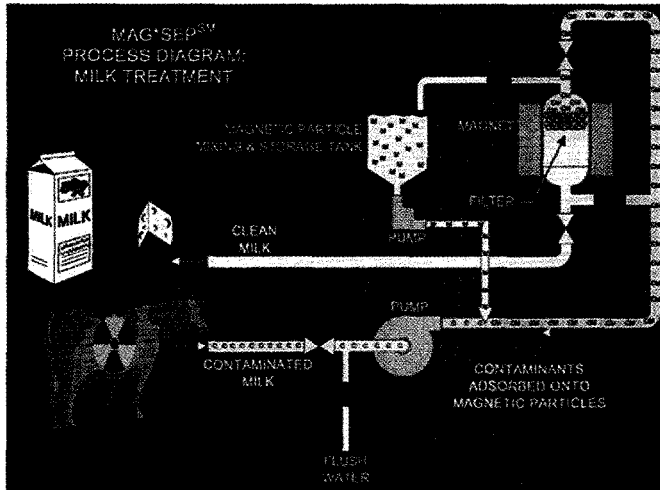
MAG*SEP$^{SM}$ PROCESS DIAGRAM: MILK TREATMENT

MAGNETIC PARTICLE MIXING & STORAGE TANK

MAGNET

FILTER

PUMP

CLEAN MILK

MILK

MILK

PUMP

CONTAMINATED MILK

CONTAMINANTS ADSORBED ONTO MAGNETIC PARTICLES

FLUSH WATER